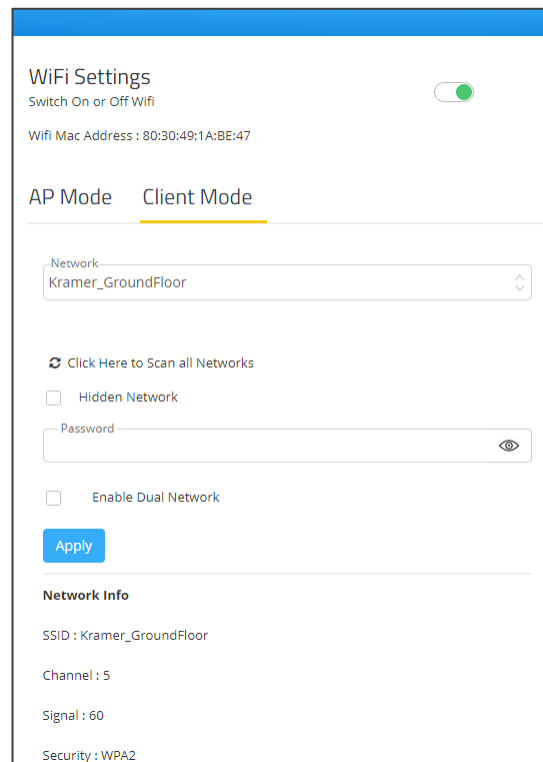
WiFi Settings
Switch On or Off Wifi

Wifi Mac Address : 80:30:49:1A:BE:47

AP Mode Client Mode

Network
Kramer_GroundFloor

Click Here to Scan all Networks

Hidden Network

Password

Enable Dual Network

Apply

Network Info

SSID : Kramer_GroundFloor

Channel : 5

Signal : 60

Security : WPA2